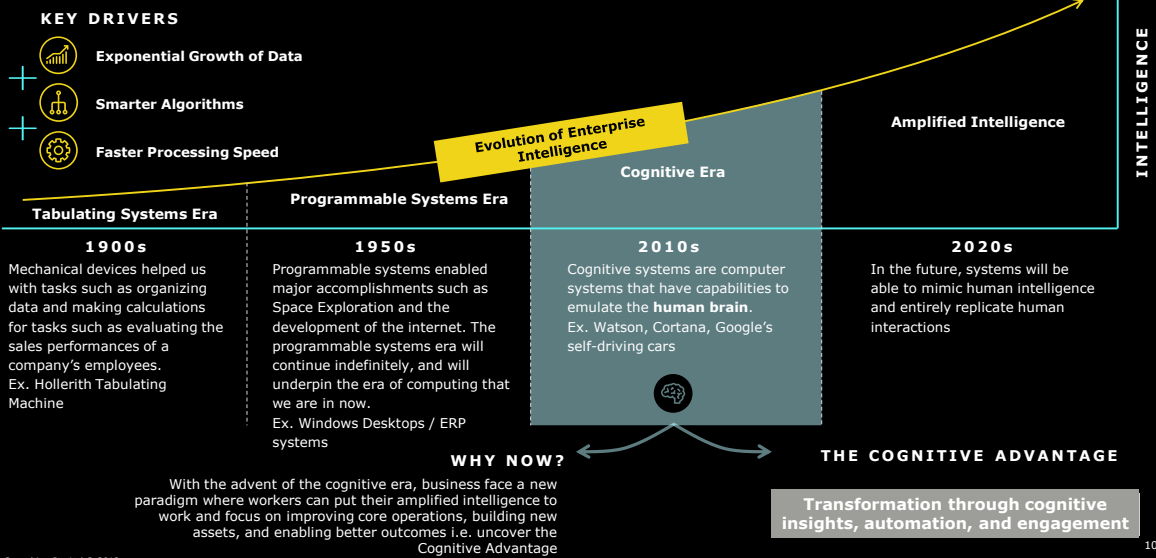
KEY DRIVERS

Exponential Growth of Data

Smarter Algorithms

Faster Processing Speed

INTELLIGENCE

Evolution of Enterprise Intelligence

Amplified Intelligence

Cognitive Era

Programmable Systems Era

Tabulating Systems Era

1900s

Mechanical devices helped us with tasks such as organizing data and making calculations for tasks such as evaluating the sales performances of a company's employees.
Ex. Hollerith Tabulating Machine

1950s

Programmable systems enabled major accomplishments such as Space Exploration and the development of the internet. The programmable systems era will continue indefinitely, and will underpin the era of computing that we are in now.
Ex. Windows Desktops / ERP systems

2010s

Cognitive systems are computer systems that have capabilities to emulate the **human brain**.
Ex. Watson, Cortana, Google's self-driving cars

2020s

In the future, systems will be able to mimic human intelligence and entirely replicate human interactions

WHY NOW?

THE COGNITIVE ADVANTAGE

With the advent of the cognitive era, business face a new paradigm where workers can put their amplified intelligence to work and focus on improving core operations, building new assets, and enabling better outcomes i.e. uncover the Cognitive Advantage

Transformation through cognitive insights, automation, and engagement

10